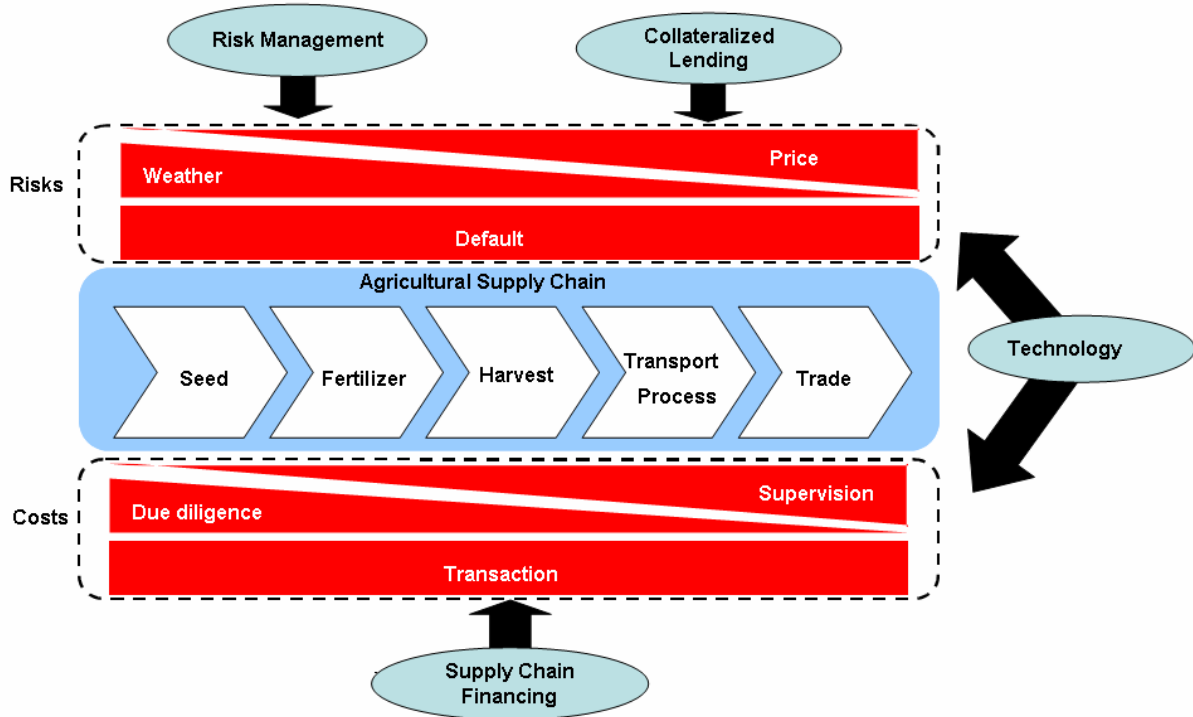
Risk Management

Collateralized Lending

Risks

Weather

Price

Default

Agricultural Supply Chain

Seed

Fertilizer

Harvest

Transport Process

Trade

Technology

Costs

Due diligence

Supervision

Transaction

Supply Chain Financing